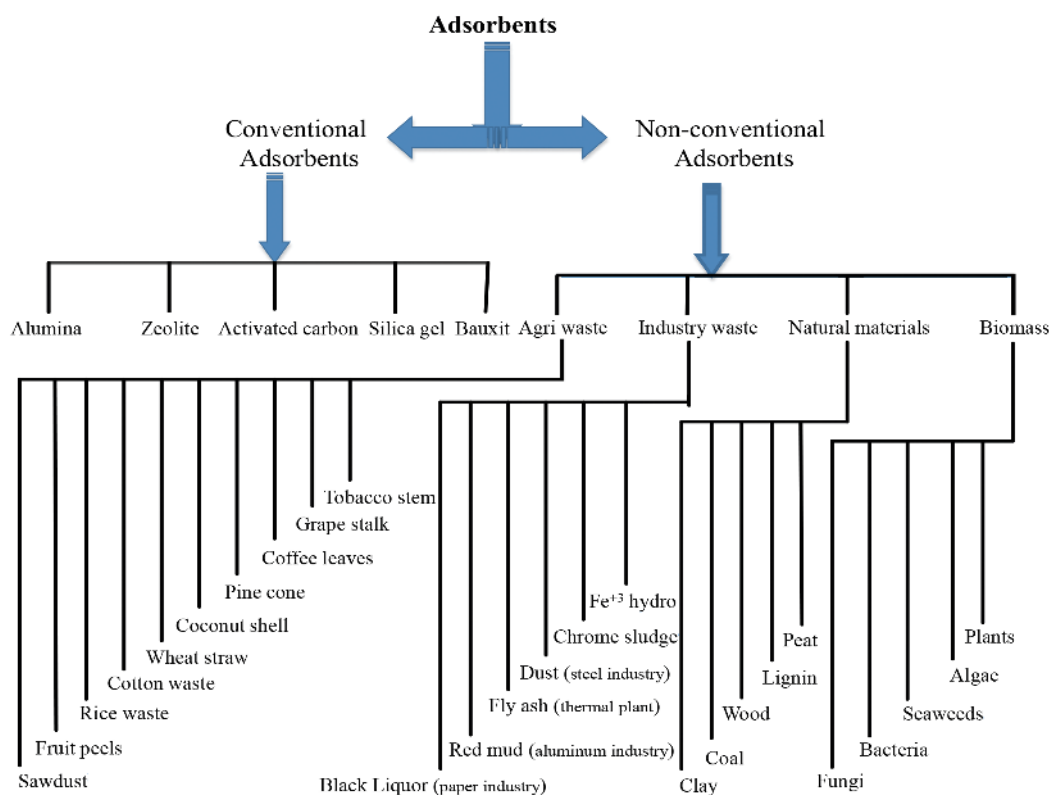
Adsorbents

Conventional Adsorbents

Non-conventional Adsorbents

Alumina

Zeolite

Activated carbon

Silica gel

Bauxit

Agri waste

Industry waste

Natural materials

Biomass

Tobacco stem

Grape stalk

Coffee leaves

Pine cone

Coconut shell

Wheat straw

Cotton waste

Rice waste

Fruit peels

Sawdust

$Fe^{+3}$ hydro

Chrome sludge

Dust (steel industry)

Fly ash (thermal plant)

Red mud (aluminum industry)

Black Liquor (paper industry)

Peat

Lignin

Wood

Coal

Clay

Plants

Algae

Seaweeds

Bacteria

Fungi